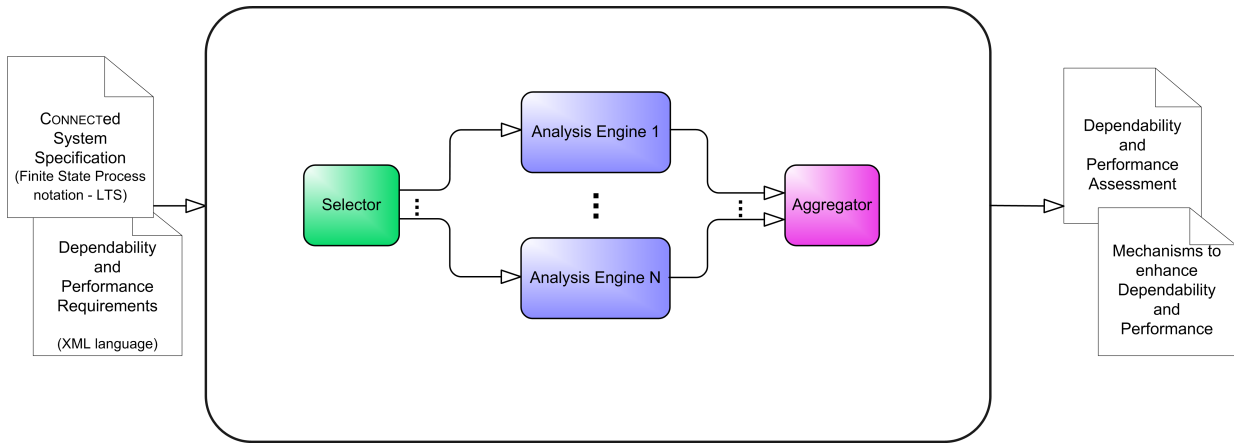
CONNECTed System Specification (Finite State Process notation - LTS)

Dependability and Performance Requirements

(XML language)

Selector

Analysis Engine 1

Analysis Engine N

Aggregator

Dependability and Performance Assessment

Mechanisms to enhance Dependability and Performance